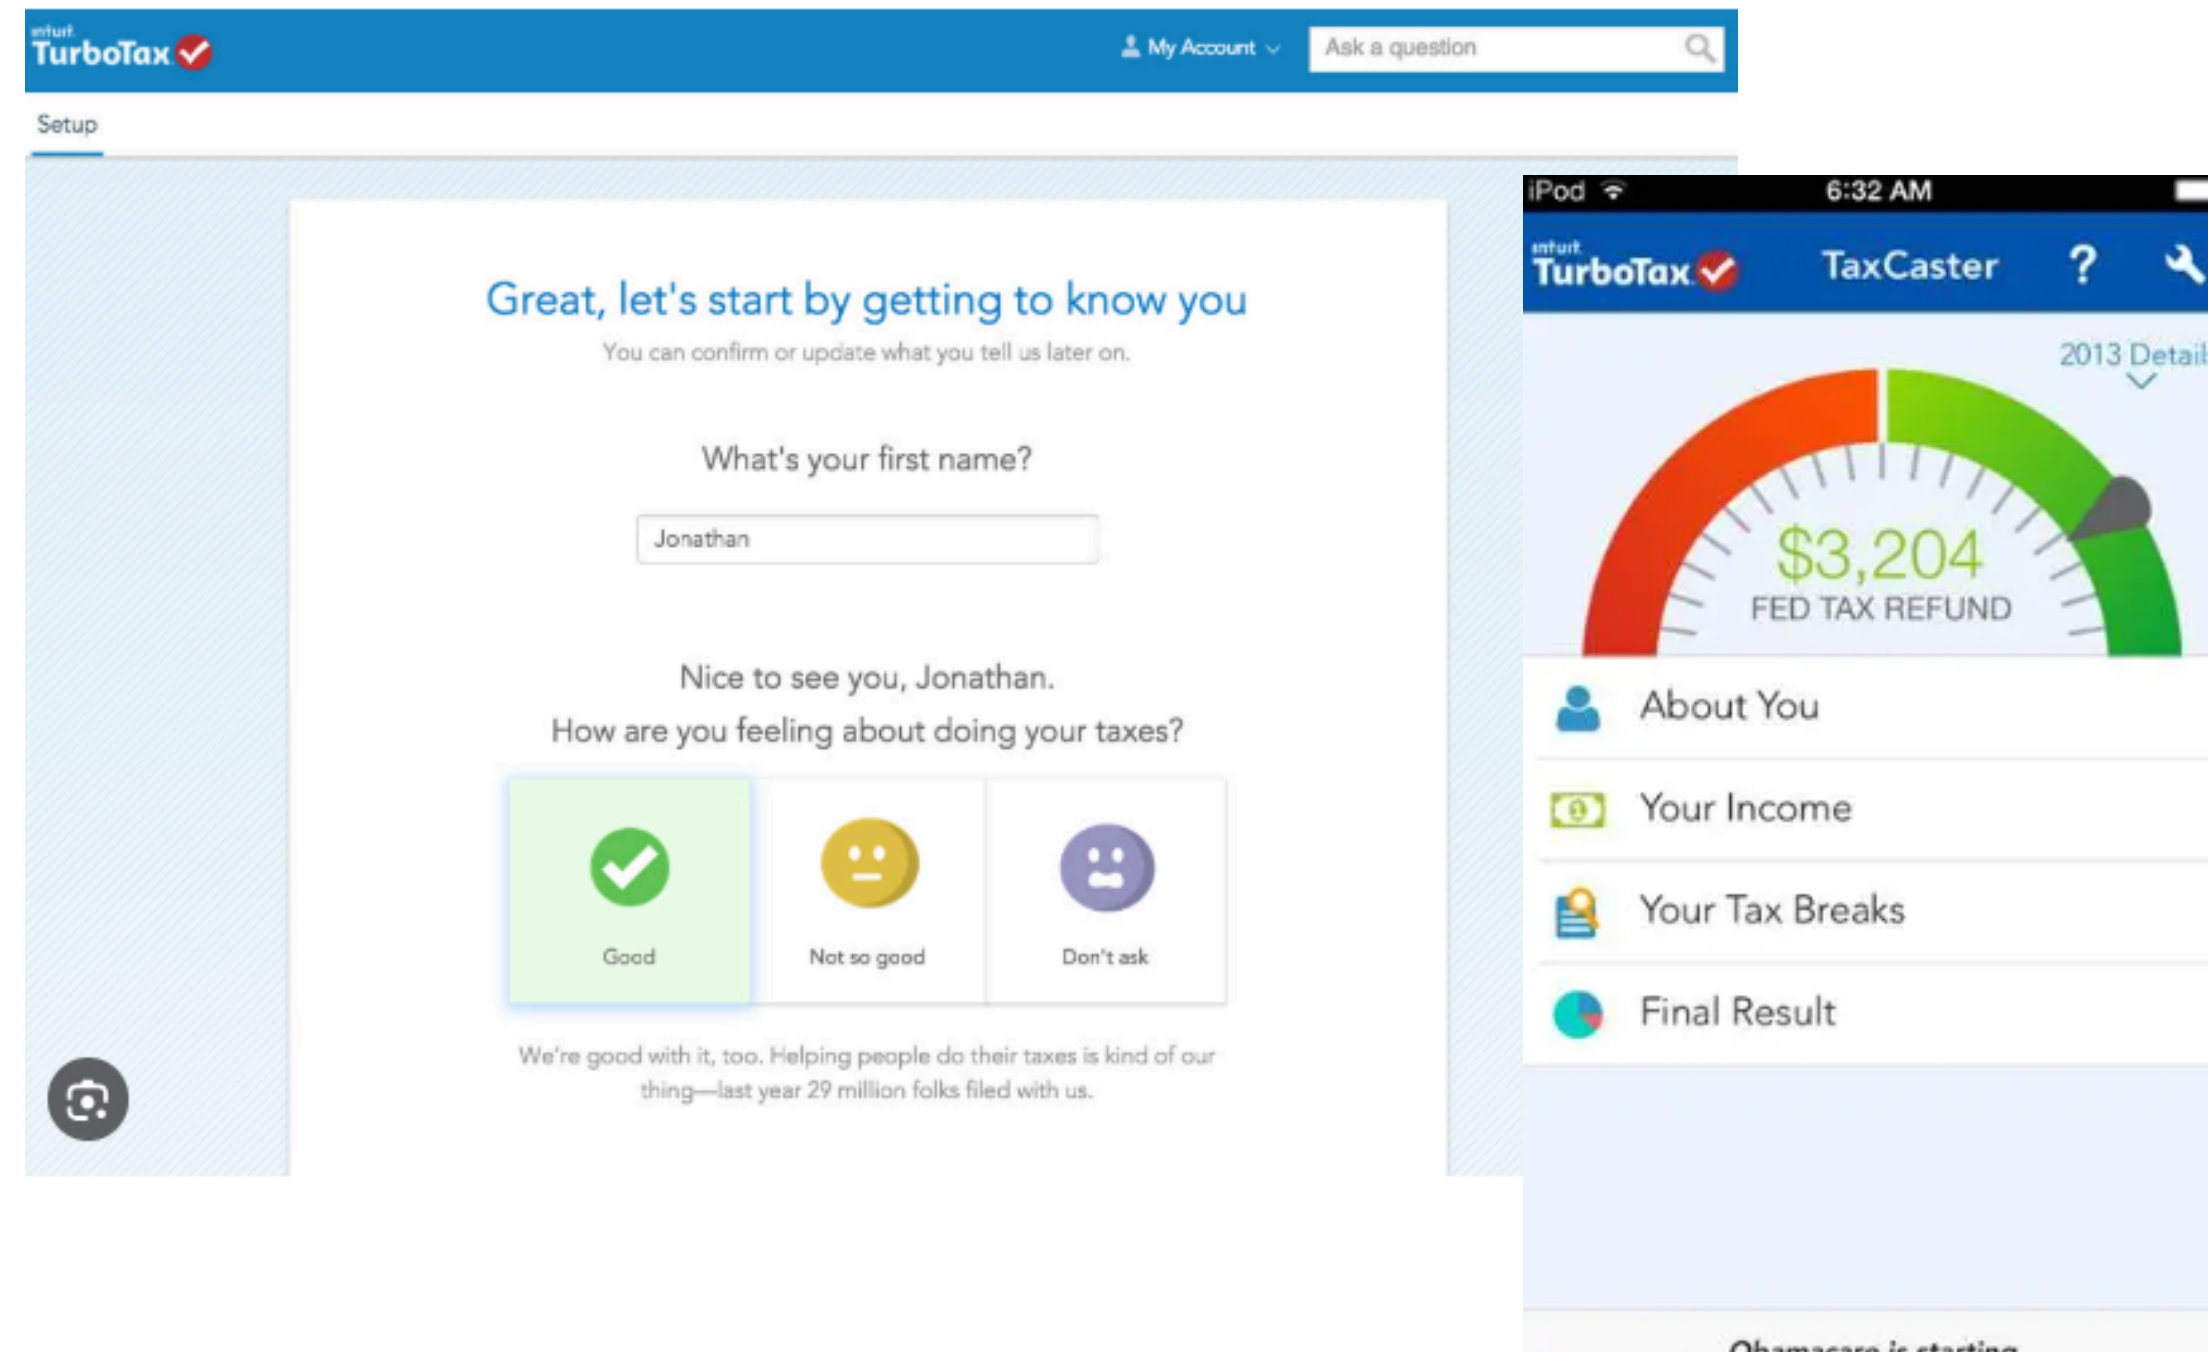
intuit TurboTax

My Account

Ask a question

Setup

Great, let's start by getting to know you

You can confirm or update what you tell us later on.

What's your first name?

Jonathan

Nice to see you, Jonathan.

How are you feeling about doing your taxes?

Good

Not so good

Don't ask

We're good with it, too. Helping people do their taxes is kind of our thing—last year 29 million folks filed with us.

iPod 6:32 AM

intuit TurboTax TaxCaster ?

2013 Detail

$3,204

FED TAX REFUND

About You

Your Income

Your Tax Breaks

Final Result

Obamacare is starting